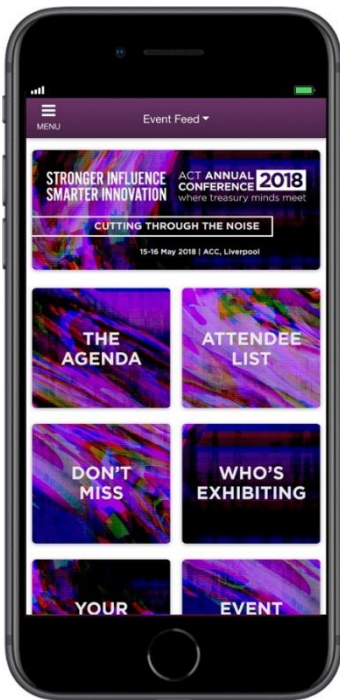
MENU

Event Feed

STRONGER INFLUENCE SMARTER INNOVATION

ACT ANNUAL CONFERENCE 2018
where treasury minds meet

CUTTING THROUGH THE NOISE

15-16 May 2018 | ACC, Liverpool

THE AGENDA

ATTENDEE LIST

DON'T MISS

WHO'S EXHIBITING

YOUR

EVENT